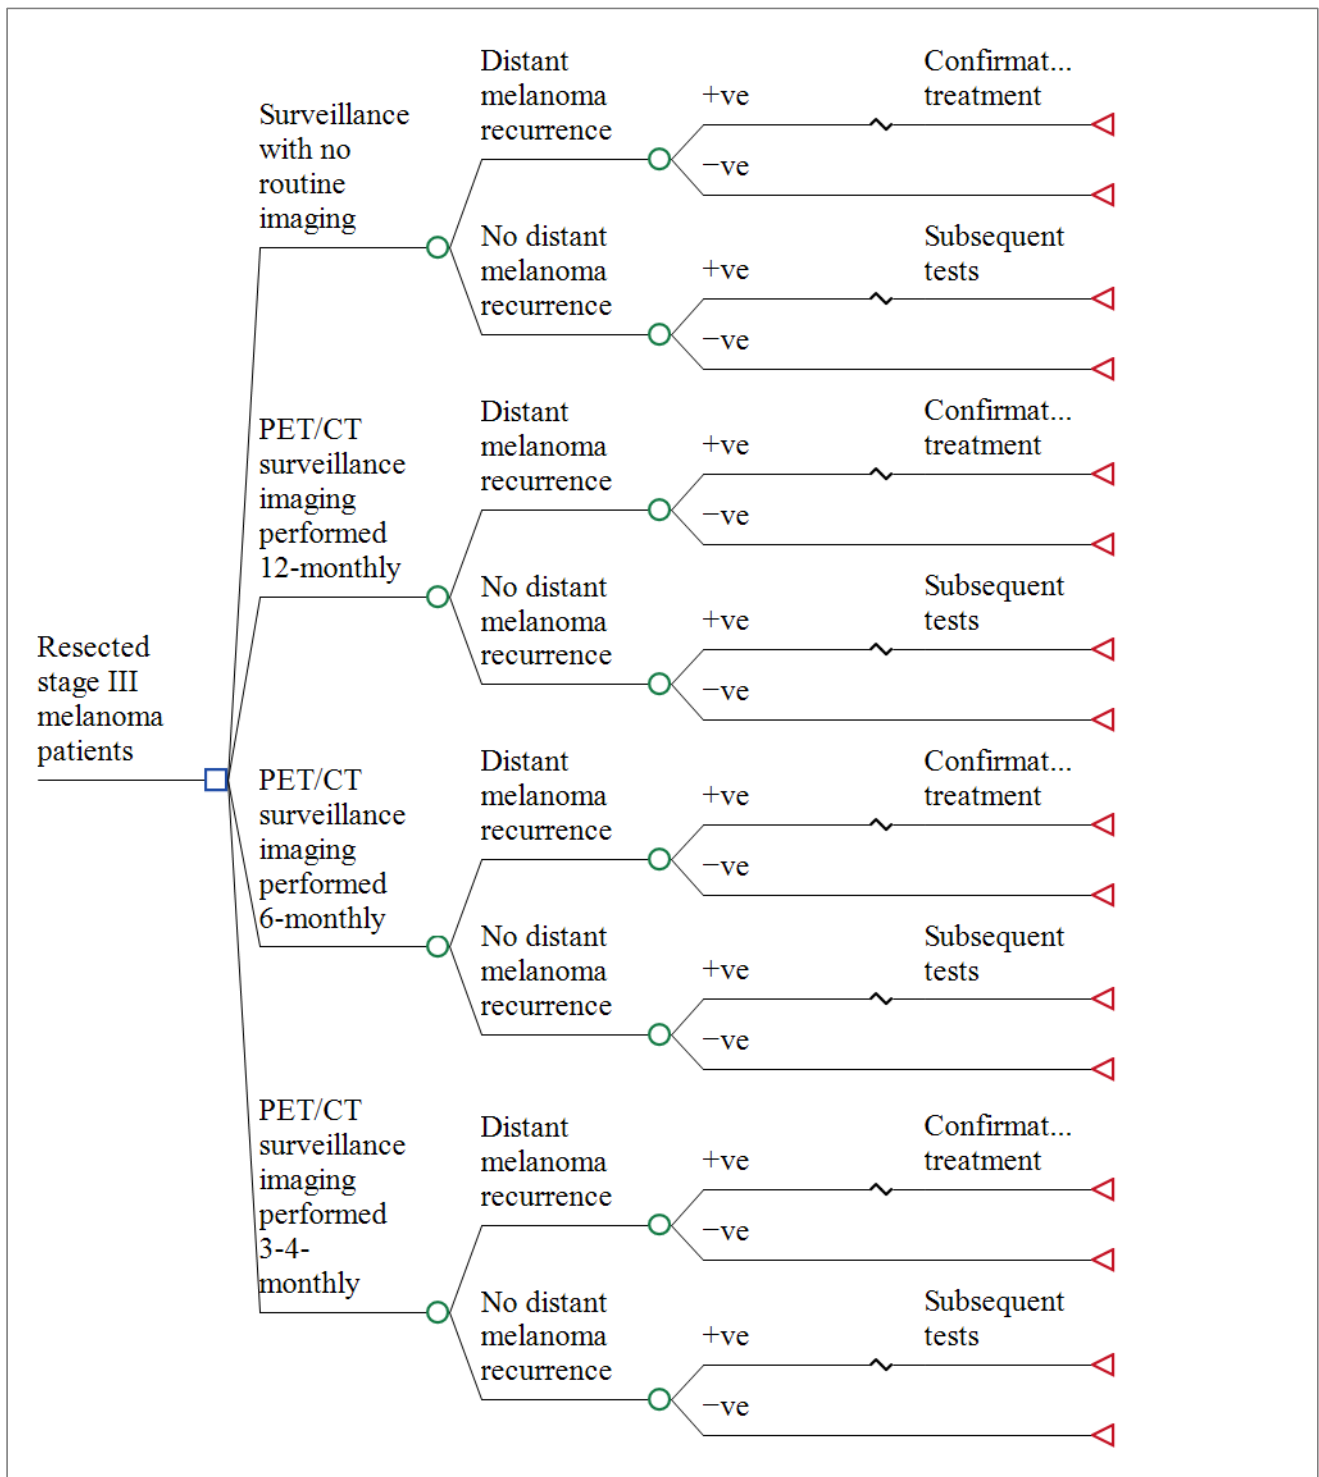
Resected stage III melanoma patients

Surveillance with no routine imaging

Distant melanoma recurrence

+ve

Confirmat... treatment

−ve

No distant melanoma recurrence

+ve

Subsequent tests

−ve

PET/CT surveillance imaging performed 12-monthly

Distant melanoma recurrence

+ve

Confirmat... treatment

−ve

No distant melanoma recurrence

+ve

Subsequent tests

−ve

PET/CT surveillance imaging performed 6-monthly

Distant melanoma recurrence

+ve

Confirmat... treatment

−ve

No distant melanoma recurrence

+ve

Subsequent tests

−ve

PET/CT surveillance imaging performed 3-4-monthly

Distant melanoma recurrence

+ve

Confirmat... treatment

−ve

No distant melanoma recurrence

+ve

Subsequent tests

−ve